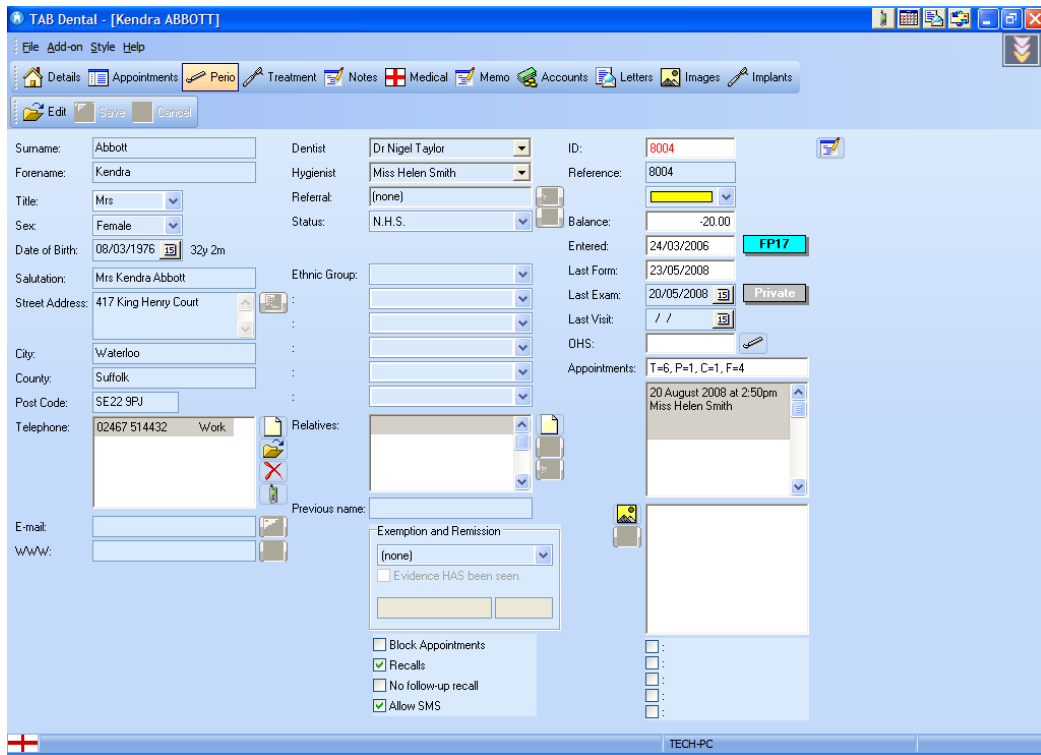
TAB Dental - [Kendra ABBOTT]

File Add-on Style Help

Details Appointments Perio Treatment Notes Medical Memo Accounts Letters Images Implants

Edit Save Cancel

Surname: Abbott
Forename: Kendra
Title: Mrs
Sex: Female
Date of Birth: 08/03/1976 32y 2m
Salutation: Mrs Kendra Abbott
Street Address: 417 King Henry Court
City: Waterloo
County: Suffolk
Post Code: SE22 9PJ
Telephone: 02467 514432 Work
E-mail:
WWW:

Dentist Dr Nigel Taylor
Hygienist Miss Helen Smith
Referral: (none)
Status: N.H.S.
Ethnic Group:
:
:
:
:
:
Relatives:
Previous name:
Exemption and Remission
(none)
Evidence HAS been seen.
Block Appointments
Recalls
No follow-up recall
Allow SMS

ID: 8004
Reference: 8004
Balance: -20.00
Entered: 24/03/2006 FP17
Last Form: 23/05/2008
Last Exam: 20/05/2008 Private
Last Visit: / /
OHS:
Appointments: T=6, P=1, C=1, F=4
20 August 2008 at 2:50pm
Miss Helen Smith
:
:
:
:
:

TECH-PC